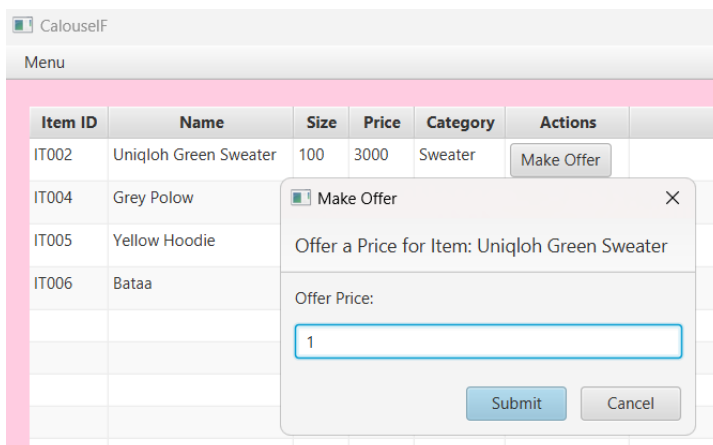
CalouseIF

Menu

| Item ID | Name | Size | Price | Category | Actions |
|---|---|---|---|---|---|
| IT002 | Uniqloh Green Sweater | 100 | 3000 | Sweater | Make Offer |
| IT004 | Grey Polow | | | | |
| IT005 | Yellow Hoodie | | | | |
| IT006 | Bataa | | | | |

Make Offer

Offer a Price for Item: Uniqloh Green Sweater

Offer Price:

1

Submit
Cancel